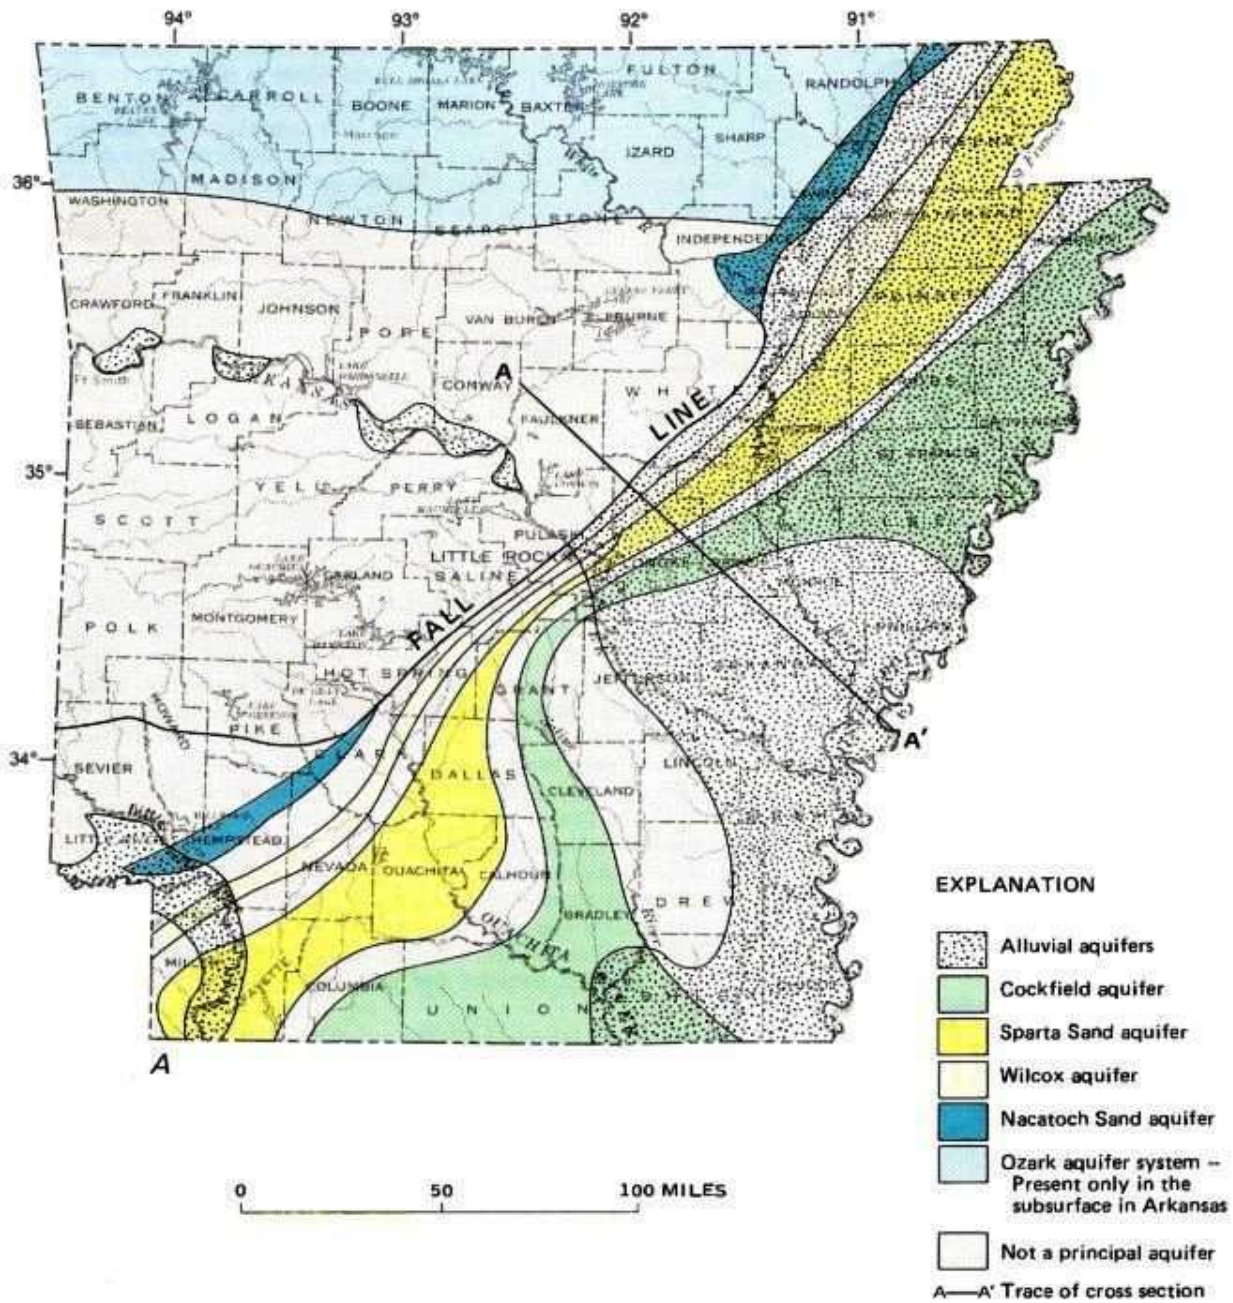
94°
93°
92°
91°
36°
35°
34°

BENTON
CARROLL
BOONE
MARION
BAXTER
FULTON
RANDOLPH
SHARP
IZARD
MADISON
WASHINGTON
NEWTON
SEARCY
STONE
INDEPENDENCE
CRAWFORD
FRANKLIN
JOHNSON
POPE
VAN BUREN
Ft Smith
SEBASTIAN
LOGAN
CONWAY
FAULKNER
WHITE
YELL
PERRY
SCOTT
PULASKI
LITTLE ROCK
SALINE
GARLAND
POLK
MONTGOMERY
HOT SPRING
GRANT
JEFFERSON
PIKE
CLARK
SEVIER
DALLAS
CLEVELAND
LINCOLN
HEMPSTEAD
NEVADA
OUACHITA
CALHOUN
DREW
BRADLEY
COLUMBIA
UNION
OUACHITA
ST FRANCIS
PHILLIPS
A
A'
A
FALL
LINE

EXPLANATION
Alluvial aquifers
Cockfield aquifer
Sparta Sand aquifer
Wilcox aquifer
Nacatoch Sand aquifer
Ozark aquifer system – Present only in the subsurface in Arkansas
Not a principal aquifer
A—A' Trace of cross section

0
50
100 MILES